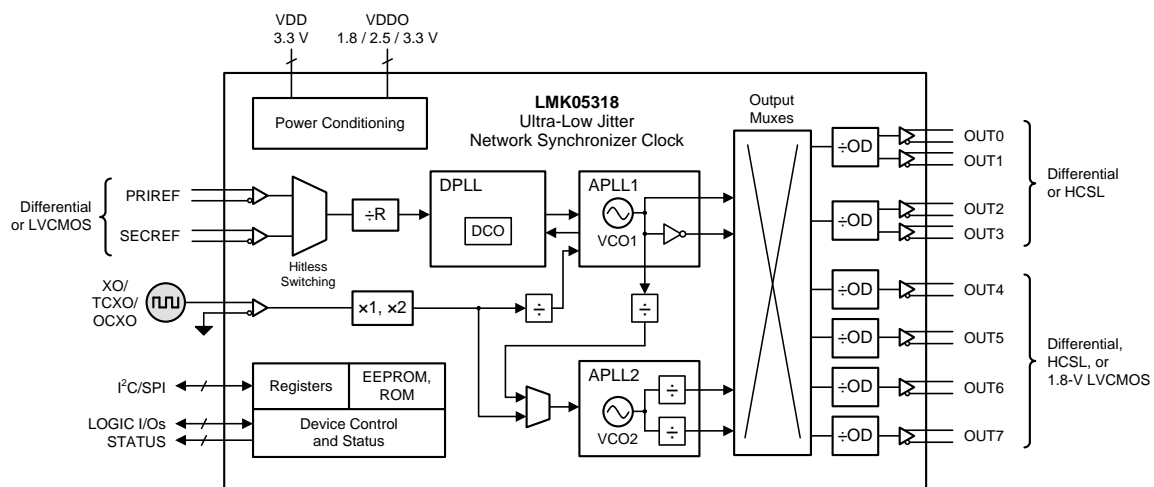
VDD
3.3 V

VDDO
1.8 / 2.5 / 3.3 V

Power Conditioning

**LMK05318**
Ultra-Low Jitter
Network Synchronizer Clock

Output
Muxes

Differential
or LVCMOS

PRIREF

SECREF

Hitless
Switching

÷R

DPLL

DCO

APLL1

VCO1

XO/
TCXO/
OCXO

×1, ×2

÷

÷

$I^2C$/SPI

LOGIC I/Os
STATUS

Registers

EEPROM,
ROM

Device Control
and Status

APLL2

VCO2

÷

÷

÷OD

OUT0

OUT1

÷OD

OUT2

OUT3

Differential
or HCSL

÷OD

OUT4

÷OD

OUT5

÷OD

OUT6

÷OD

OUT7

Differential,
HCSL, or
1.8-V LVCMOS